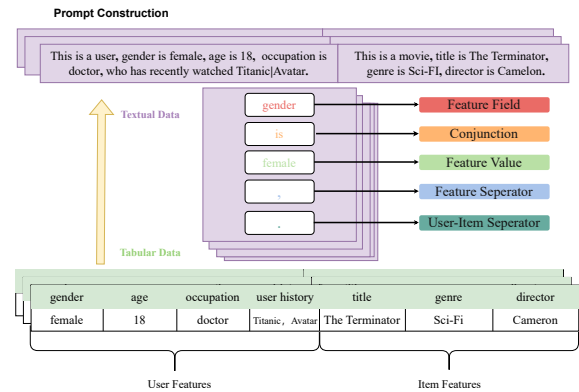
Prompt Construction

This is a user, gender is female, age is 18, occupation is doctor, who has recently watched Titanic|Avatar.

This is a movie, title is The Terminator, genre is Sci-FI, director is Camelon.

Textual Data

gender

is

female

,

.

Feature Field

Conjunction

Feature Value

Feature Seperator

User-Item Seperator

Tabular Data

| gender | age | occupation | user history | title | genre | director |
|---|---|---|---|---|---|---|
| female | 18 | doctor | Titanic，Avatar | The Terminator | Sci-Fi | Cameron |

User Features

Item Features